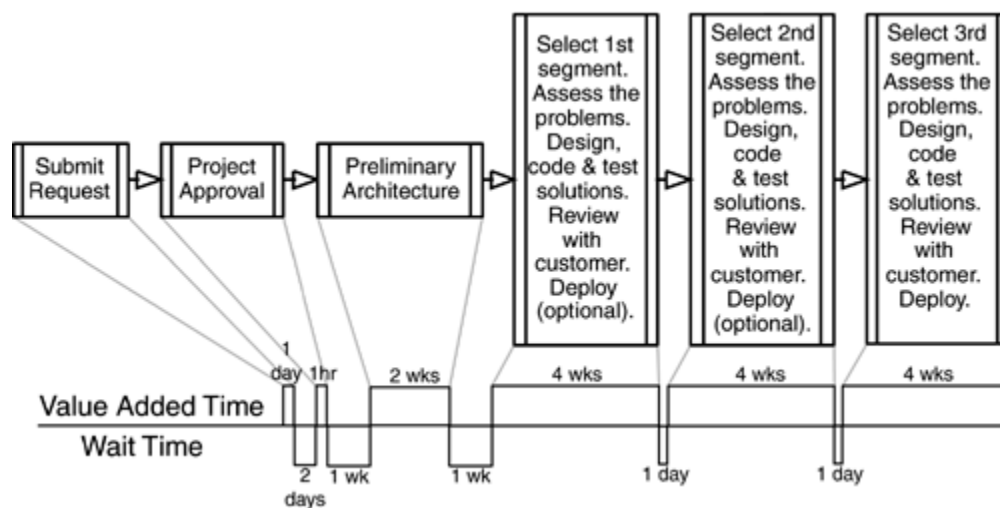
Submit Request

Project Approval

Preliminary Architecture

Select 1st segment. Assess the problems. Design, code & test solutions. Review with customer. Deploy (optional).

Select 2nd segment. Assess the problems. Design, code & test solutions. Review with customer. Deploy (optional).

Select 3rd segment. Assess the problems. Design, code & test solutions. Review with customer. Deploy.

1 day

1hr

2 wks

4 wks

4 wks

4 wks

Value Added Time

Wait Time

2 days

1 wk

1 wk

1 day

1 day